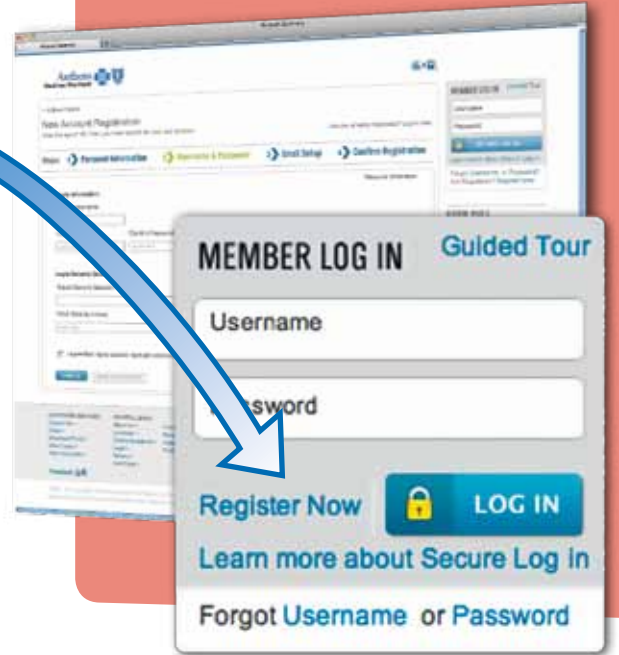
Anthem
New Account Registration
Personal Information
Username & Password
Email Setup
Confirm Registration
MEMBER LOG IN
Guided Tour
MEMBER LOG IN
Guided Tour
Username
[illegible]sword
Register Now
LOG IN
Learn more about Secure Log in
Forgot Username or Password